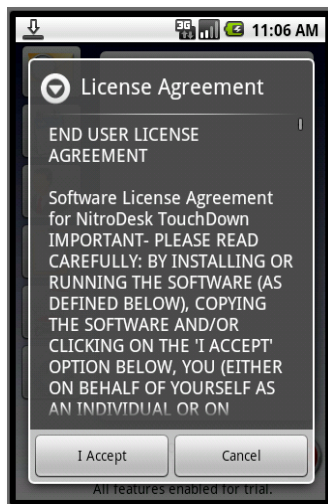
11:06 AM

License Agreement

END USER LICENSE AGREEMENT

Software License Agreement for NitroDesk TouchDown IMPORTANT- PLEASE READ CAREFULLY: BY INSTALLING OR RUNNING THE SOFTWARE (AS DEFINED BELOW), COPYING THE SOFTWARE AND/OR CLICKING ON THE 'I ACCEPT' OPTION BELOW, YOU (EITHER ON BEHALF OF YOURSELF AS AN INDIVIDUAL OR ON

I Accept

Cancel

All features enabled for trial.